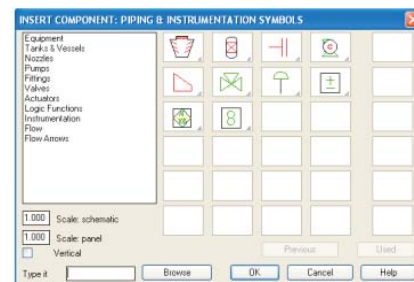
INSERT COMPONENT: PIPING & INSTRUMENTATION SYMBOLS

Equipment
Tanks & Vessels
Nozzles
Pumps
Fittings
Valves
Actuators
Logic Functions
Instrumentation
Flow
Flow Arrows

8

1.000 Scale: schematic
1.000 Scale: panel
Vertical

Previous
Used

Type it
Browse
OK
Cancel
Help